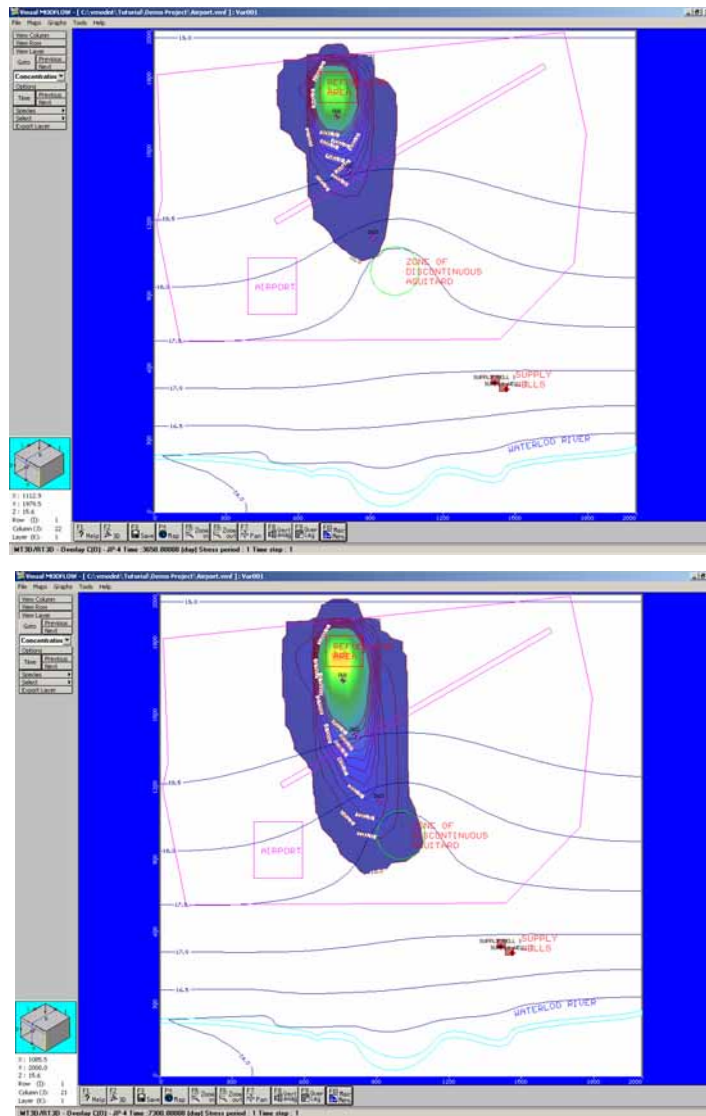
Visual MODFLOW - [ C:\vmodnt\Tutorial\Demo Project\Airport.vmf ] : Var001

File Maps Graphs Tools Help

View Column
View Row
View Layer
Goto Previous Next
Concentration
Options
Time Previous Next
Species
Select
Export Layer

15.0
16.5
16.0
17.0
17.0
16.5

REFINERY AREA

ZONE OF DISCONTINUOUS AQUITARD

AIRPORT

SUPPLY WELLS

WATERLOO RIVER

X: 1112.9
Y: 1979.5
Z: 15.6
Row (I): 1
Column (J): 22
Layer (K): 1

F1 Help F2 3D F3 Save F4 Map F5 Zoom In F6 Zoom Out F7 Pan F8 Vert Exag F9 Over Lay F10 Main Menu

MT3D/RT3D - Overlay C[0] - JP 4 Time :3650.00000 [day] Stress period : 1 Time step : 1

Visual MODFLOW - [ C:\vmodnt\Tutorial\Demo Project\Airport.vmf ] : Var001

File Maps Graphs Tools Help

View Column
View Row
View Layer
Goto Previous Next
Concentration
Options
Time Previous Next
Species
Select
Export Layer

15.0
16.5
16.0
17.0
17.0
16.5

REFINERY AREA

ZONE OF DISCONTINUOUS AQUITARD

AIRPORT

SUPPLY WELLS

WATERLOO RIVER

X: 1085.5
Y: 2000.0
Z: 15.6
Row (I): 1
Column (J): 21
Layer (K): 1

F1 Help F2 3D F3 Save F4 Map F5 Zoom In F6 Zoom Out F7 Pan F8 Vert Exag F9 Over Lay F10 Main Menu

MT3D/RT3D - Overlay C[0] - JP 4 Time :7300.00000 [day] Stress period : 1 Time step : 1